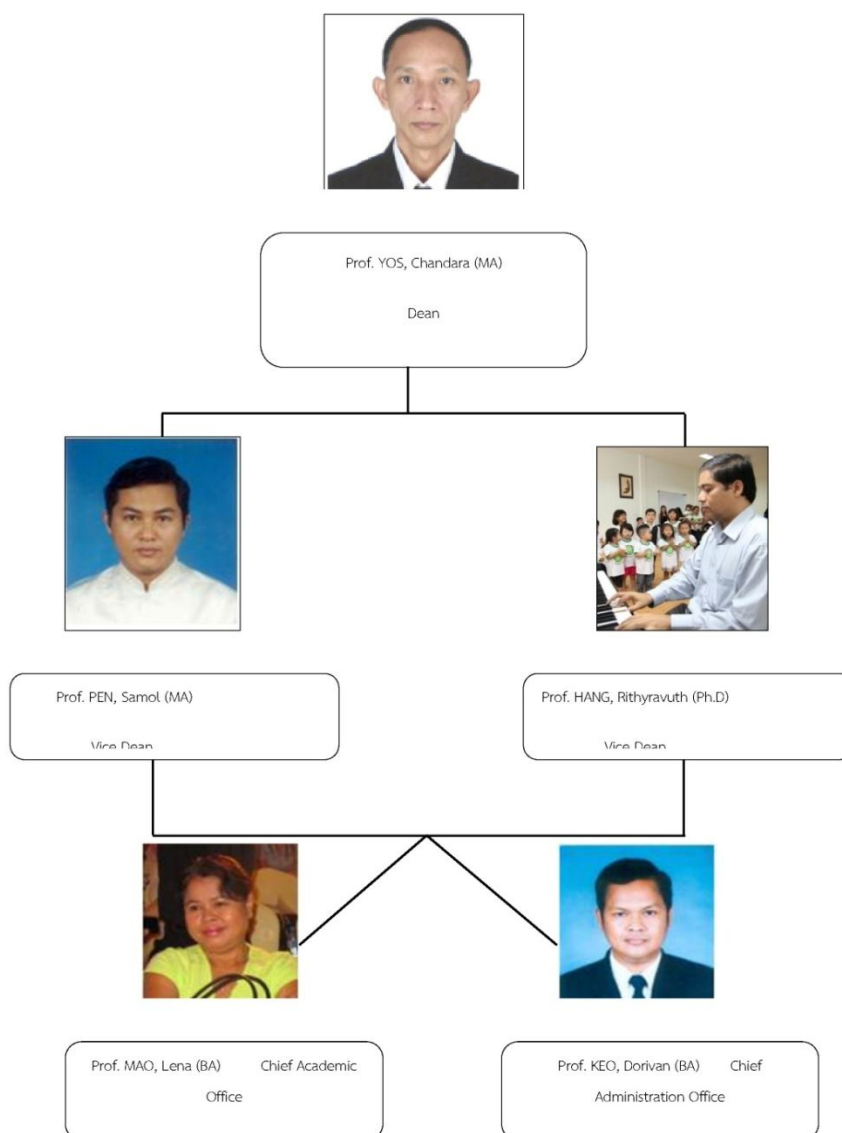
Prof. YOS, Chandara (MA)

Dean

Prof. PEN, Samol (MA)

Vice Dean

Prof. HANG, Rithyravuth (Ph.D)

Vice Dean

Prof. MAO, Lena (BA) Chief Academic Office

Prof. KEO, Dorivan (BA) Chief Administration Office